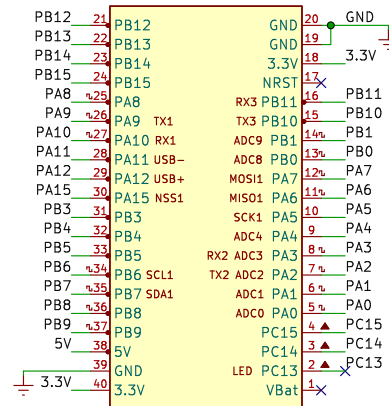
PB12 21 PB12
PB13 22 PB13
PB14 23 PB14
PB15 24 PB15
PA8 25 PA8
PA9 26 PA9 TX1
PA10 27 PA10 RX1
PA11 28 PA11 USB-
PA12 29 PA12 USB+
PA15 30 PA15 NSS1
PB3 31 PB3
PB4 32 PB4
PB5 33 PB5
PB6 34 PB6 SCL1
PB7 35 PB7 SDA1
PB8 36 PB8
PB9 37 PB9
5V 38 5V
39 GND
3.3V 40 3.3V

GND 20 GND
19 GND
18 3.3V 3.3V
17 NRST
RX3 PB11 16 PB11
TX3 PB10 15 PB10
ADC9 PB1 14 PB1
ADC8 PB0 13 PB0
MOSI1 PA7 12 PA7
MISO1 PA6 11 PA6
SCK1 PA5 10 PA5
ADC4 PA4 9 PA4
RX2 ADC3 PA3 8 PA3
TX2 ADC2 PA2 7 PA2
ADC1 PA1 6 PA1
ADC0 PA0 5 PA0
PC15 4 PC15
PC14 3 PC14
LED PC13 2 PC13
VBat 1

GND